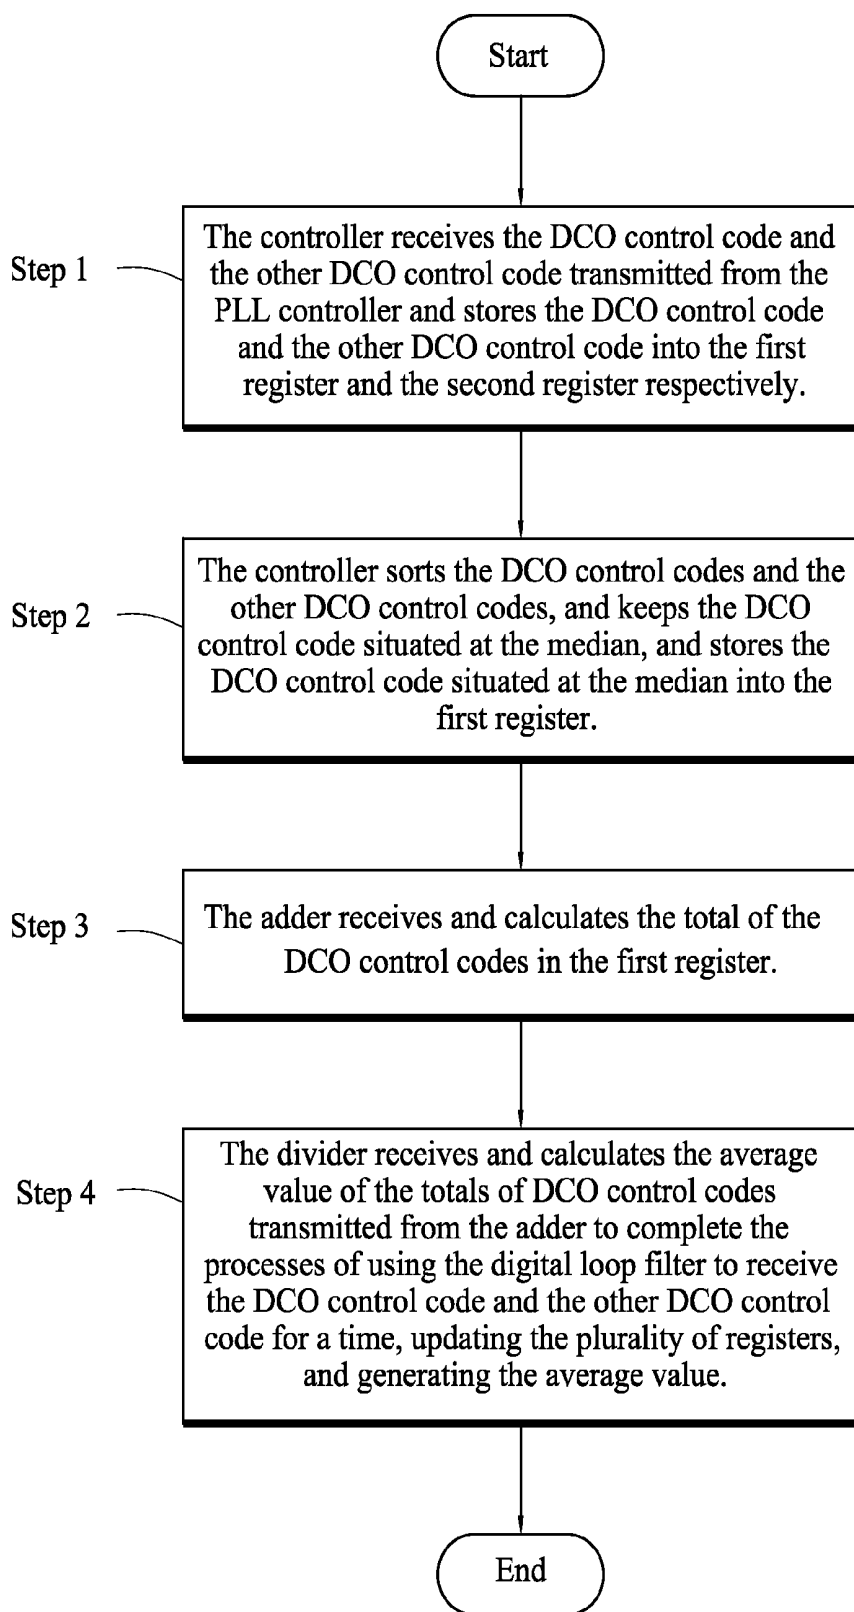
Start

Step 1

The controller receives the DCO control code and the other DCO control code transmitted from the PLL controller and stores the DCO control code and the other DCO control code into the first register and the second register respectively.

Step 2

The controller sorts the DCO control codes and the other DCO control codes, and keeps the DCO control code situated at the median, and stores the DCO control code situated at the median into the first register.

Step 3

The adder receives and calculates the total of the DCO control codes in the first register.

Step 4

The divider receives and calculates the average value of the totals of DCO control codes transmitted from the adder to complete the processes of using the digital loop filter to receive the DCO control code and the other DCO control code for a time, updating the plurality of registers, and generating the average value.

End